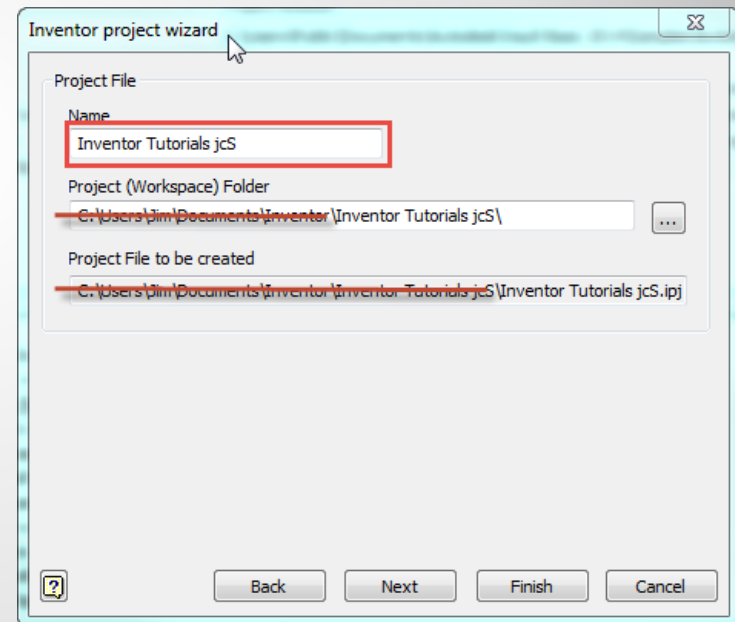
Inventor project wizard

Project File

Name

Inventor Tutorials jcS

Project (Workspace) Folder

C:\Users\Jim\Documents\Inventor\Inventor Tutorials jcS\

...

Project File to be created

C:\Users\Jim\Documents\Inventor\Inventor Tutorials jcS\Inventor Tutorials jcS.ipj

?

Back

Next

Finish

Cancel